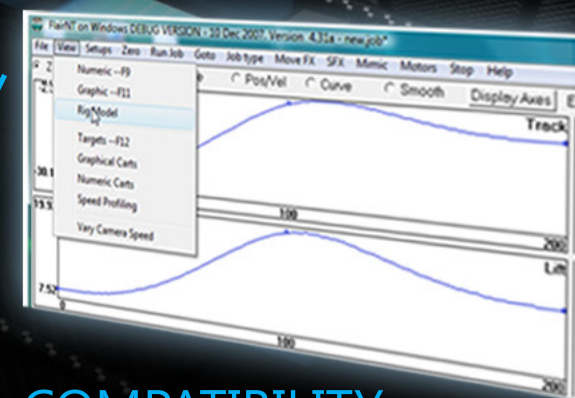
FlairNT on Windows DEBUG VERSION - 10 Dec 2007. Version 4.31a - new.job*

File View Setups Zero Run Job Goto Job type Move FX SFX Mimic Motors Stop Help

Numeric --F9
Graphic --F11
Rig Model
Targets --F12
Graphical Carts
Numeric Carts
Speed Profiling
Vary Camera Speed

Pos/Vel Curve Smooth Display Axes

Track

-30.1

13.3

100

200

Lift

7.52

0

100

200

COMPATIBILITY